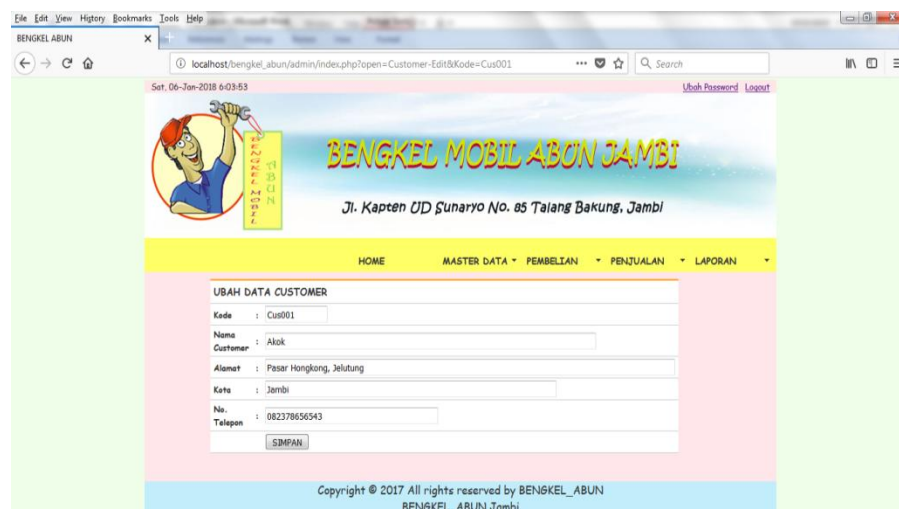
File Edit View History Bookmarks Tools Help

BENGKEL ABUN ×

localhost/bengkel_abun/admin/index.php?open=Customer-Edit&Kode=Cus001

Search

Sat, 06-Jan-2018 6:03:53

Ubah Password Logout

BENGKEL MOBIL ABUN

BENGKEL MOBIL ABUN JAMBI

Jl. Kapten UD Sunaryo No. 85 Talang Bakung, Jambi

HOME MASTER DATA PEMBELIAN PENJUALAN LAPORAN

UBAH DATA CUSTOMER

| | | |
|---|---|---|
| Kode | : | Cus001 |
| Nama Customer | : | Akok |
| Alamat | : | Pasar Hongkong, Jelutung |
| Kota | : | Jambi |
| No. Telepon | : | 082378656543 |
| | | SIMPAN |

Copyright © 2017 All rights reserved by BENGKEL_ABUN
BENGKEL ABUN Jambi